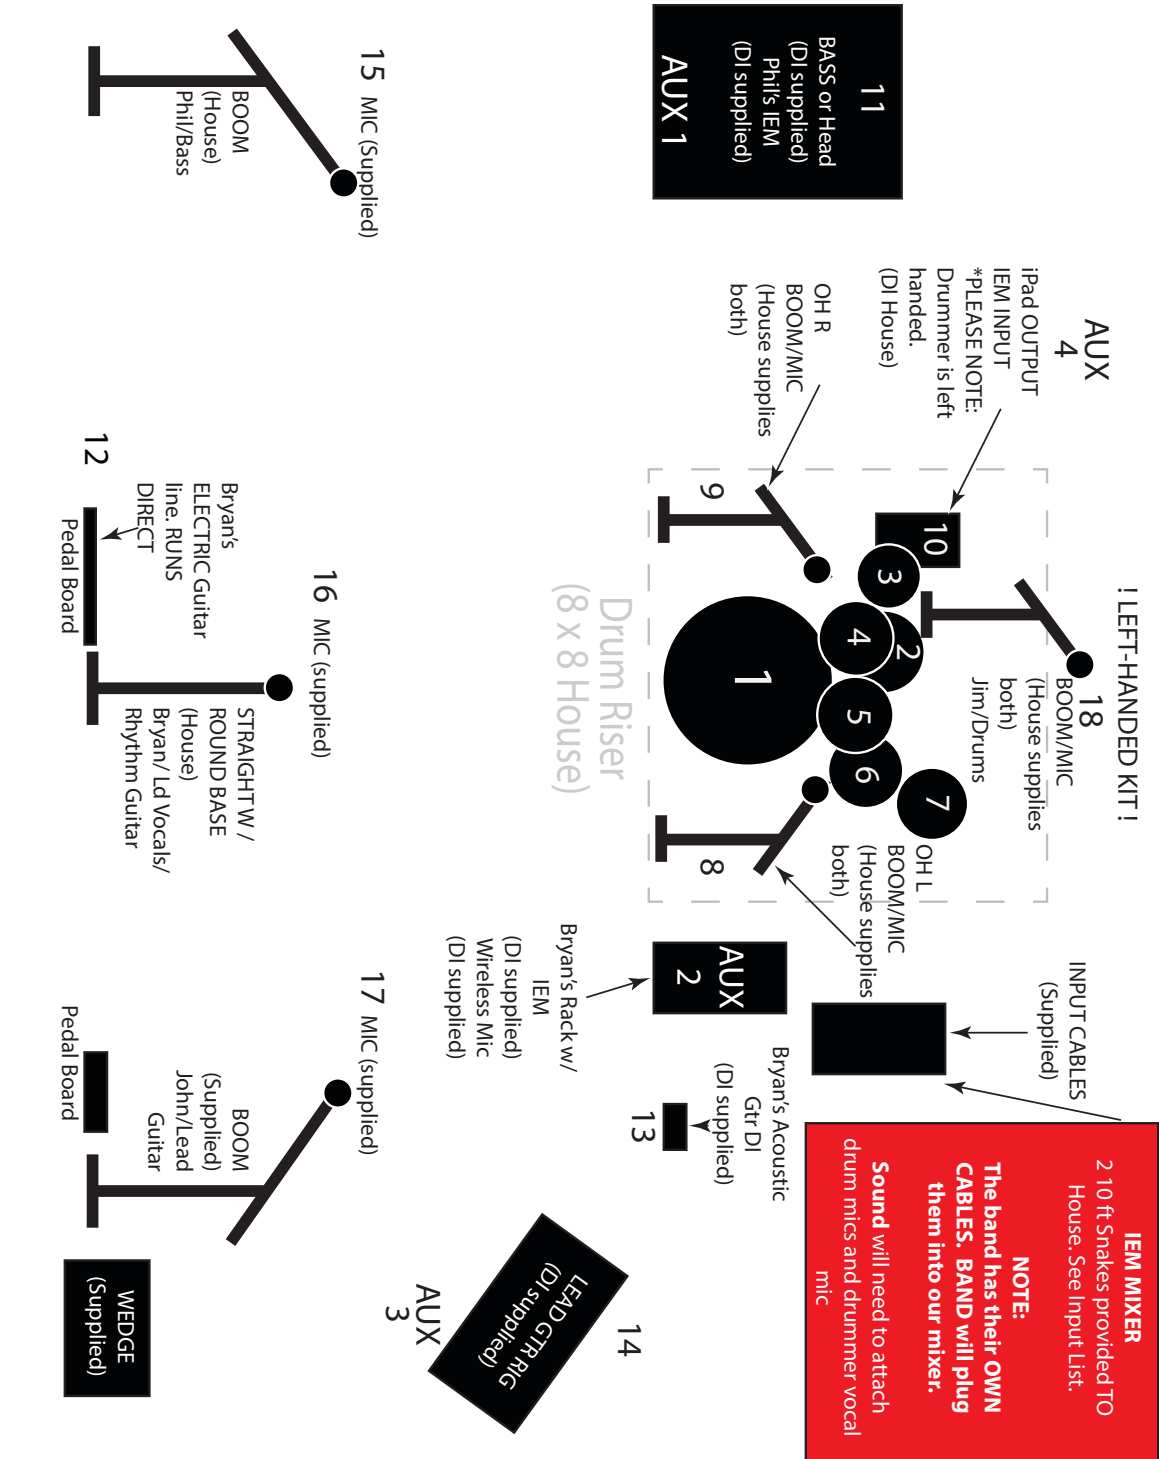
11
BASS or Head
(DI supplied)
Phil's IEM
(DI supplied)
AUX 1

15 MIC (Supplied)
BOOM
(House)
Phil/Bass

AUX 4
iPad OUTPUT
IEM INPUT
*PLEASE NOTE:
Drummer is left handed.
(DI House)

OH R
BOOM/MIC
(House supplies both)

! LEFT-HANDED KIT !

18
BOOM/MIC
(House supplies both)
Jim/Drums

10
9
3
2
4
1
5
6
7
8

Drum Riser
(8 x 8 House)

OH L
BOOM/MIC
(House supplies both)

12
Bryan's
ELECTRIC Guitar
line. RUNS
DIRECT
Pedal Board

16 MIC (supplied)
STRAIGHT W /
ROUND BASE
(House)
Bryan/ Ld Vocals/
Rhythm Guitar

AUX 2
Bryan's Rack w/
IEM
(DI supplied)
Wireless Mic
(DI supplied)

INPUT CABLES
(Supplied)

Bryan's Acoustic
Gtr DI
(DI supplied)
13

IEM MIXER
2 10 ft Snakes provided TO House. See Input List.
NOTE:
The band has their OWN CABLES. BAND will plug them into our mixer.
Sound will need to attach drum mics and drummer vocal mic

17 MIC (supplied)
BOOM
(Supplied)
John/Lead
Guitar
Pedal Board

14
LEAD GTR RIG
(DI supplied)
AUX 3

WEDGE
(Supplied)